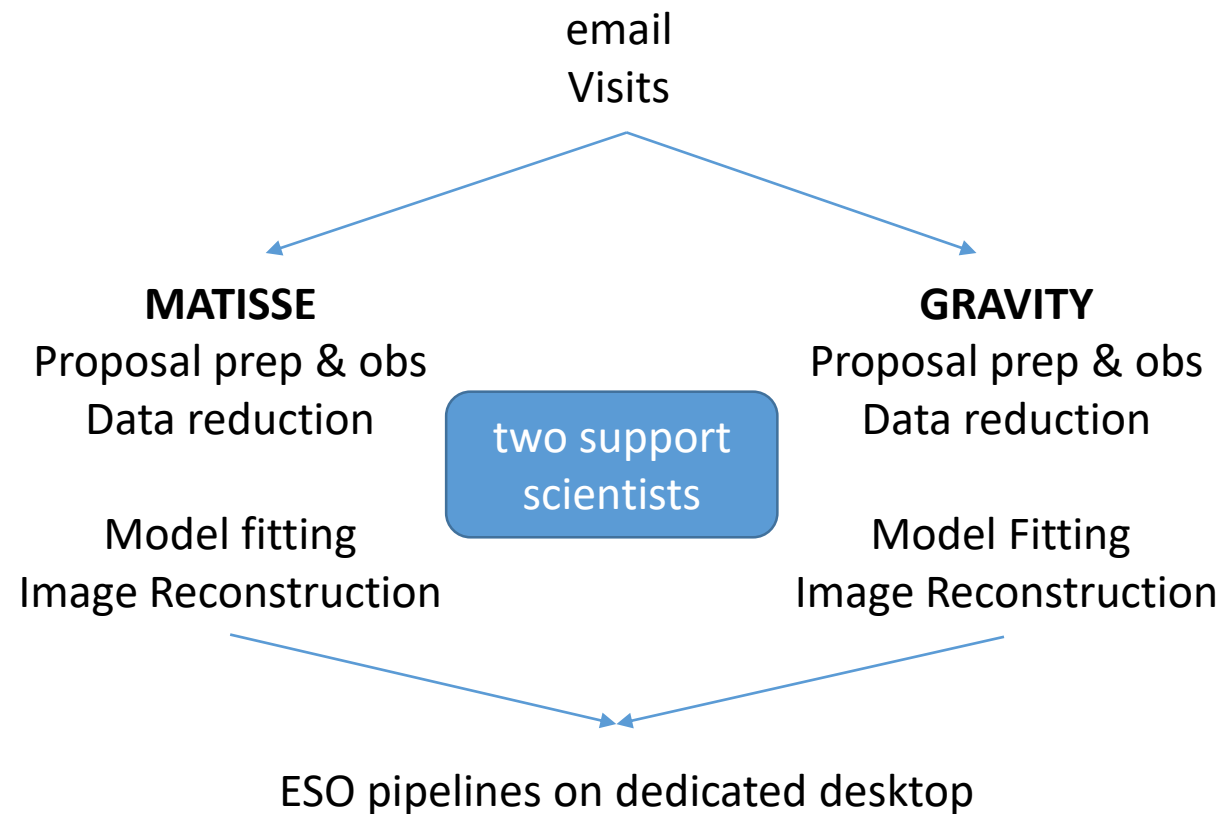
email
Visits

**MATISSE**
Proposal prep & obs
Data reduction

Model fitting
Image Reconstruction

two support scientists

**GRAVITY**
Proposal prep & obs
Data reduction

Model Fitting
Image Reconstruction

ESO pipelines on dedicated desktop